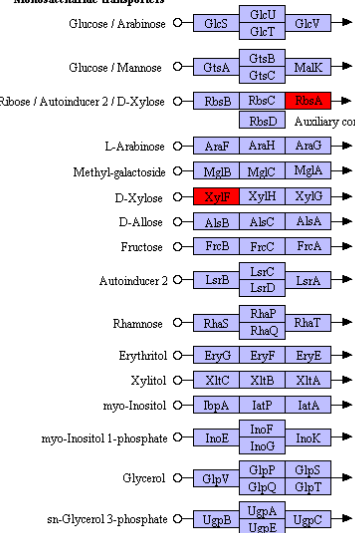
Monosaccharide transporters

Glucose / Arabinose GlcS GlcU GlcT GlcV

Glucose / Mannose GtsA GtsB GtsC MalK

Ribose / Autoinducer 2 / D-Xylose RbsB RbsC RbsA RbsD Auxiliary co

L-Arabinose AraF AraH AraG

Methyl-galactoside MglB MglC MglA

D-Xylose XylF XylH XylG

D-Allose AlsB AlsC AlsA

Fructose FrcB FrcC FrcA

Autoinducer 2 LsrB LsrC LsrD LsrA

Rhamnose RhaS RhaP RhaQ RhaT

Erythritol EryG EryF EryE

Xylitol XltC XltB XltA

myo-Inositol IbpA IatP IatA

myo-Inositol 1-phosphate InoE InoF InoG InoK

Glycerol GlpV GlpP GlpQ GlpS GlpT

sn-Glycerol 3-phosphate UgpB UgpA UgpE UgpC